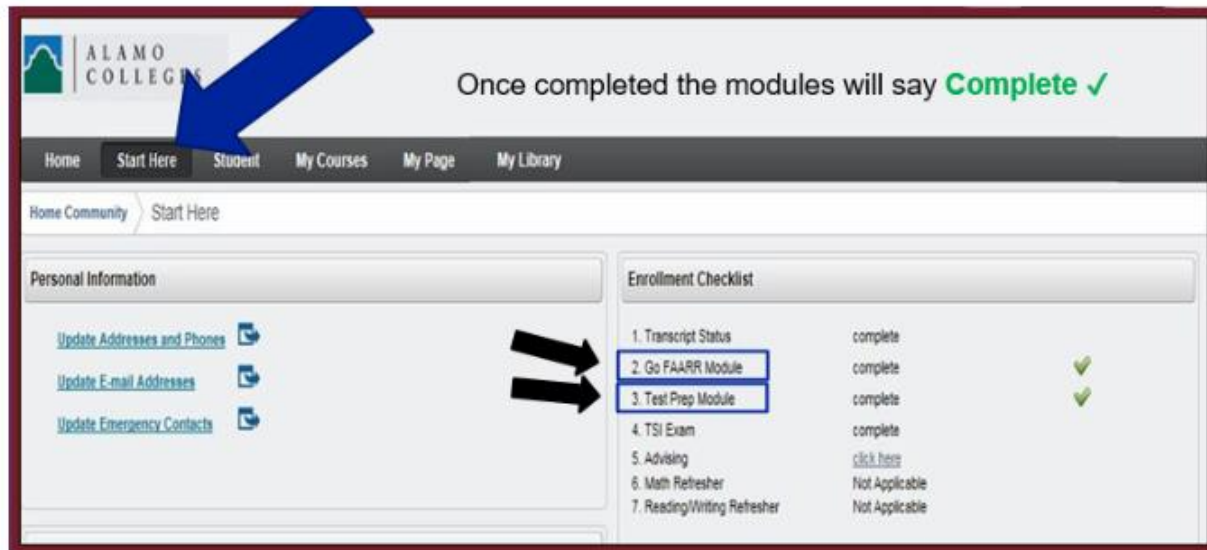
ALAMO COLLEG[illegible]

Once completed the modules will say Complete ✓

Home
Start Here
Student
My Courses
My Page
My Library

Home Community
Start Here

Personal Information

Update Addresses and Phones

Update E-mail Addresses

Update Emergency Contacts

Enrollment Checklist

| | | |
|---|---|---|
| 1. Transcript Status | complete | |
| 2. Go FAARR Module | complete | ✓ |
| 3. Test Prep Module | complete | ✓ |
| 4. TSI Exam | complete | |
| 5. Advising | click here | |
| 6. Math Refresher | Not Applicable | |
| 7. Reading/Writing Refresher | Not Applicable | |